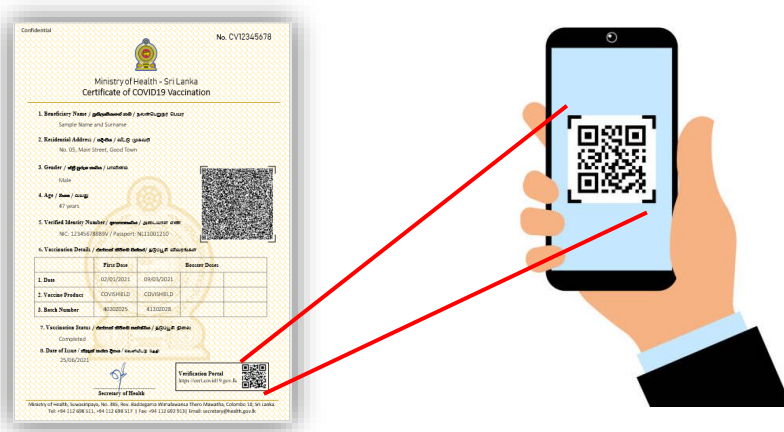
Confidential

No. CV12345678

Ministry of Health - Sri Lanka
Certificate of COVID19 Vaccination

1. Beneficiary Name / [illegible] / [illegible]
Sample Name and Surname

2. Residential Address / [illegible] / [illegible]
No. 05, Main Street, Good Town

3. Gender / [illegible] / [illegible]
Male

4. Age / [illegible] / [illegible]
47 years

5. Verified Identity Number / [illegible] / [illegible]
NIC: 123456789V / Passport: N11001210

6. Vaccination Details / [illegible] / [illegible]

| | First Dose | | Booster Doses | |
|---|---|---|---|---|
| 1. Date | 02/01/2021 | 09/03/2021 | | |
| 2. Vaccine Product | COVISHIELD | COVISHIELD | | |
| 3. Batch Number | 40102025 | 41102028 | | |

7. Vaccination Status / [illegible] / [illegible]
Completed

8. Date of Issue / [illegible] / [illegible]
25/08/2021

Secretary of Health

Verification Portal
https://cert.covid19.gov.lk

Ministry of Health, Suwasiripaya, No. 385, Rev. Baddegama Wimalawansa Thero Mawatha, Colombo 10, Sri Lanka
Tel: +94 112 698 511, +94 112 698 517 | Fax: +94 112 693 913| Email: secretary@health.gov.lk